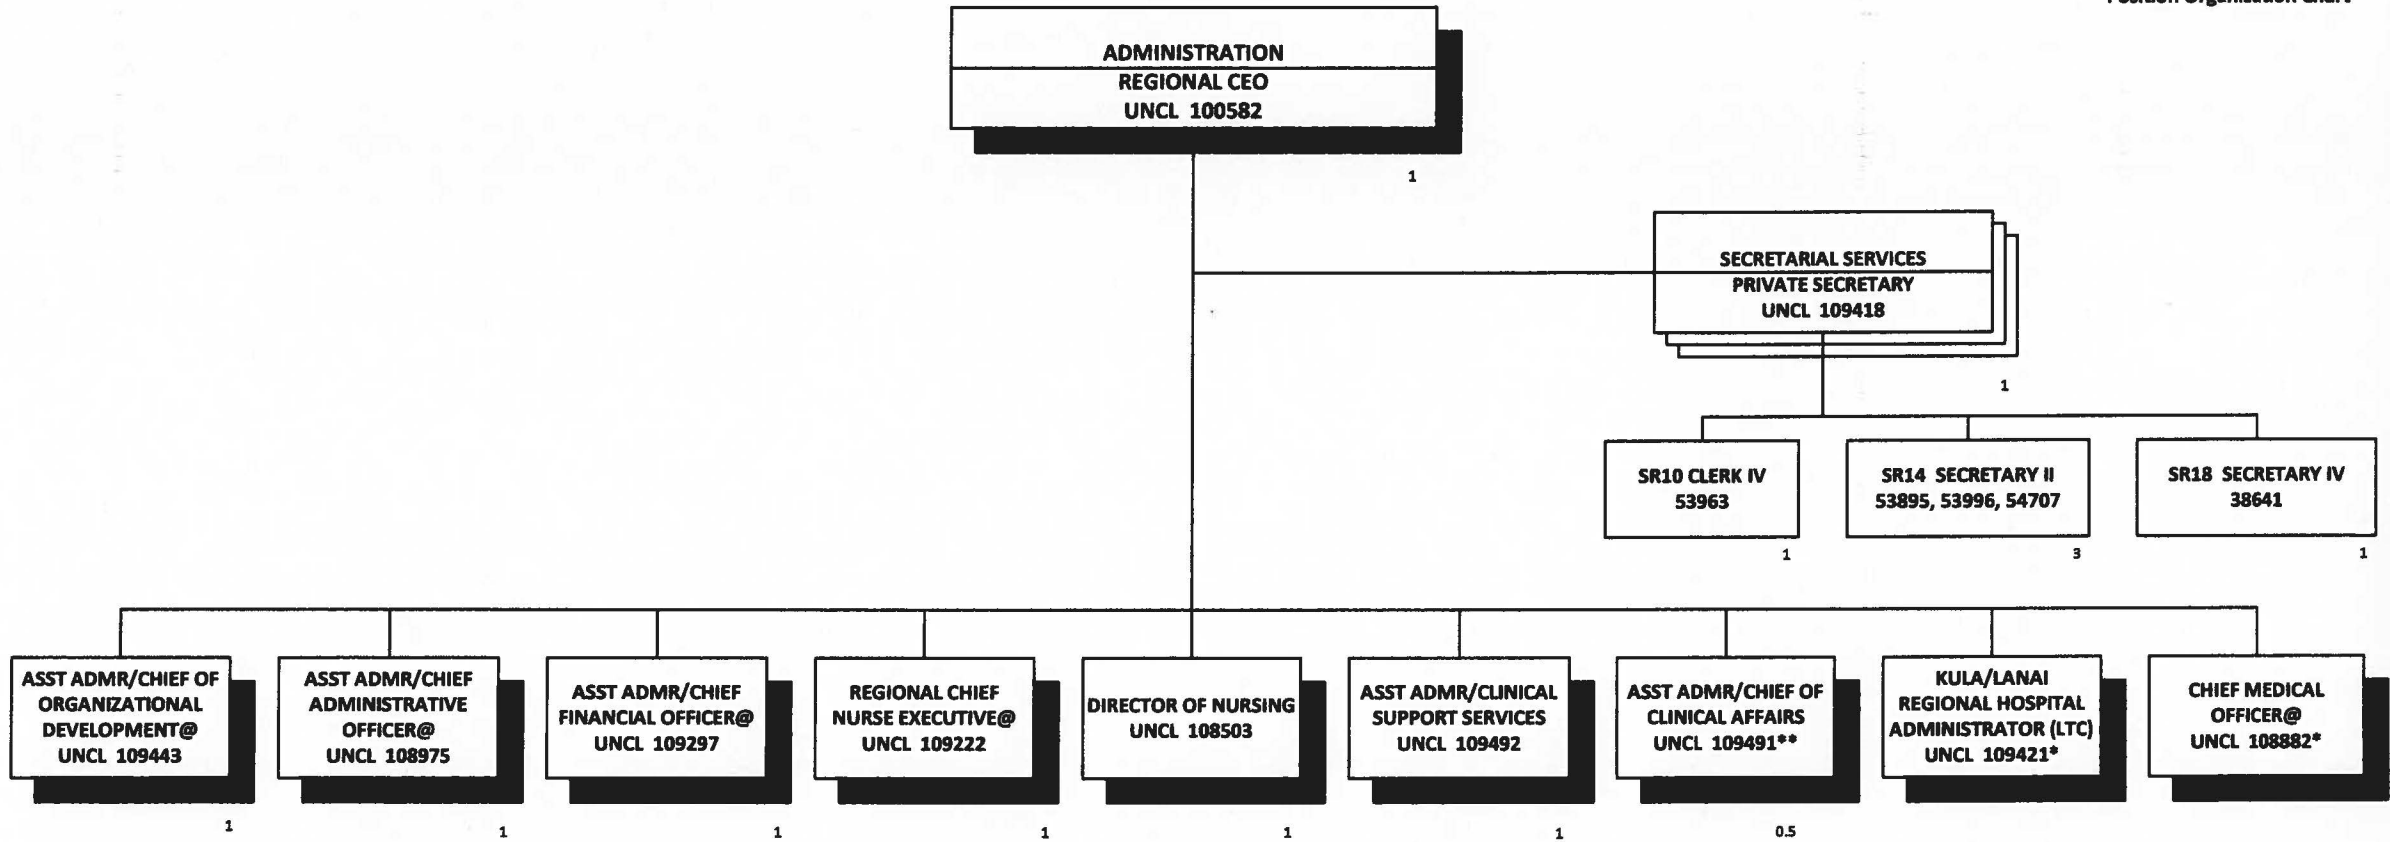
Position Organization Chart

ADMINISTRATION
REGIONAL CEO
UNCL 100582

1

SECRETARIAL SERVICES
PRIVATE SECRETARY
UNCL 109418

1

SR10 CLERK IV
53963

1

SR14 SECRETARY II
53895, 53996, 54707

3

SR18 SECRETARY IV
38641

1

ASST ADMR/CHIEF OF ORGANIZATIONAL DEVELOPMENT@
UNCL 109443

1

ASST ADMR/CHIEF ADMINISTRATIVE OFFICER@
UNCL 108975

1

ASST ADMR/CHIEF FINANCIAL OFFICER@
UNCL 109297

1

REGIONAL CHIEF NURSE EXECUTIVE@
UNCL 109222

1

DIRECTOR OF NURSING
UNCL 108503

1

ASST ADMR/CLINICAL SUPPORT SERVICES
UNCL 109492

1

ASST ADMR/CHIEF OF CLINICAL AFFAIRS
UNCL 109491**

0.5

KULA/LANAI REGIONAL HOSPITAL ADMINISTRATOR (LTC)
UNCL 109421*

CHIEF MEDICAL OFFICER@
UNCL 108882*